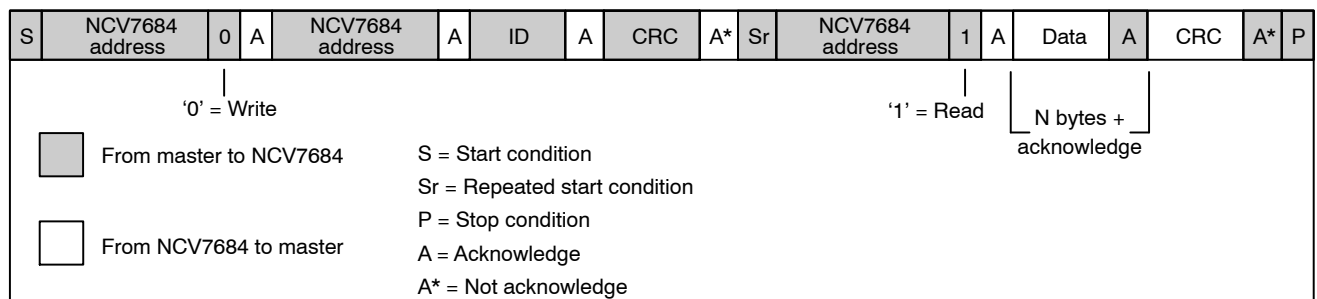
| S | NCV7684 address | 0 | A | NCV7684 address | A | ID | A | CRC | A* | Sr | NCV7684 address | 1 | A | Data | A | CRC | A* | P |
|---|---|---|---|---|---|---|---|---|---|---|---|---|---|---|---|---|---|---|

‘0’ = Write

‘1’ = Read

N bytes + acknowledge

From master to NCV7684

From NCV7684 to master

S = Start condition
Sr = Repeated start condition
P = Stop condition
A = Acknowledge
A* = Not acknowledge